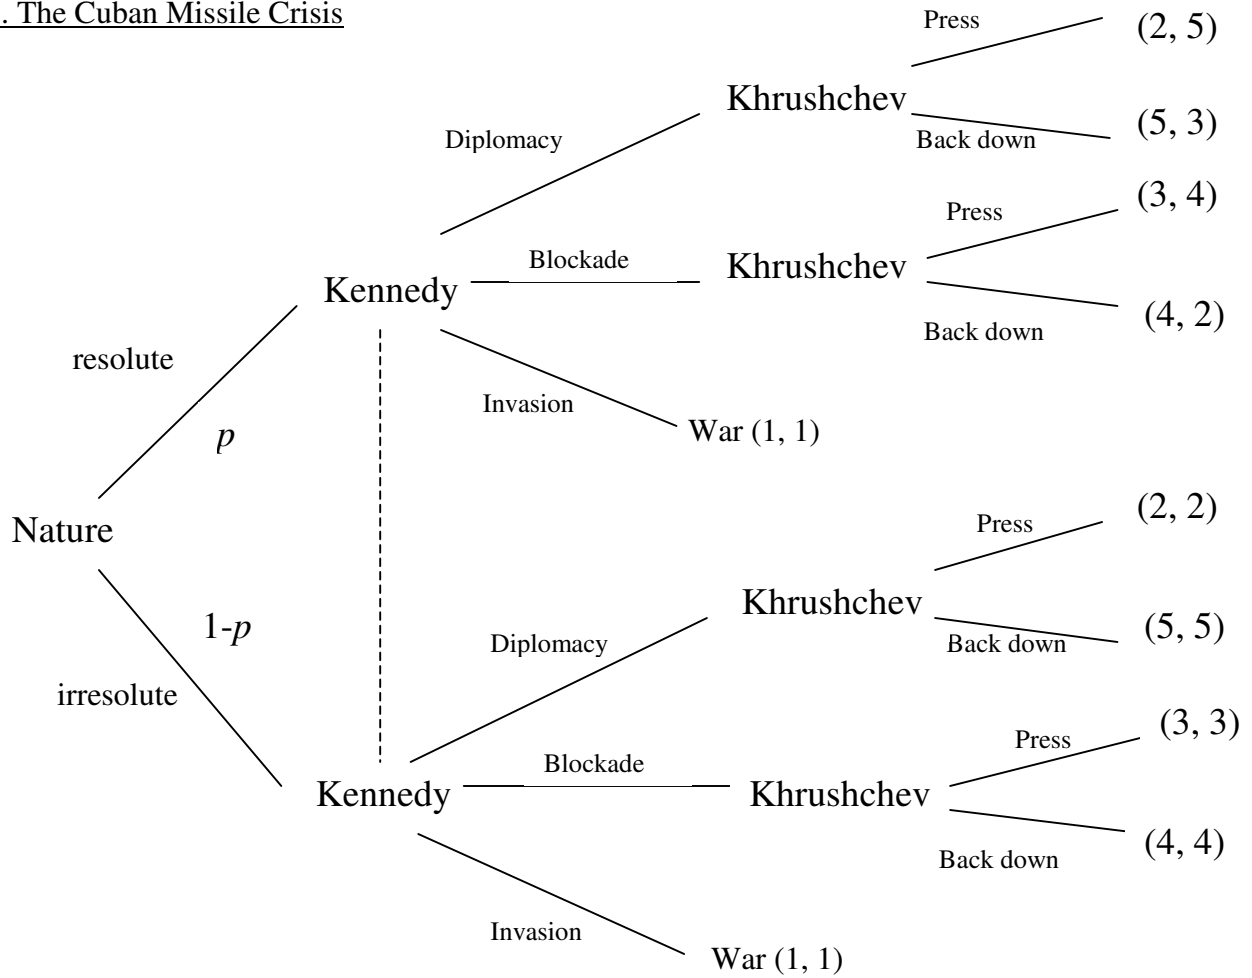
. The Cuban Missile Crisis

Press
(2, 5)
Khrushchev
Diplomacy
Back down
(5, 3)
Press
(3, 4)
Blockade
Khrushchev
Kennedy
Back down
(4, 2)
resolute
Invasion
$p$
War (1, 1)

Nature
Press
(2, 2)
Khrushchev
1-$p$
Diplomacy
Back down
(5, 5)
irresolute
Press
(3, 3)
Blockade
Kennedy
Khrushchev
Back down
(4, 4)
Invasion
War (1, 1)